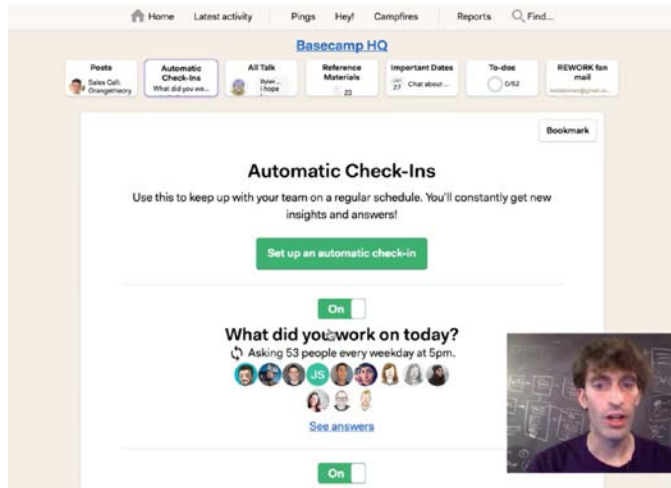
Home Latest activity Pings Hey! Campfires Reports Find...

Basecamp HQ

Posts
Sales Call: Orangetheory

Automatic Check-Ins
What did you wo...

All Talk
Dylan I hope

Reference Materials
23

Important Dates
27 Chat about...

To-dos
0/52

REWORK fan mail

Bookmark

Automatic Check-Ins

Use this to keep up with your team on a regular schedule. You'll constantly get new insights and answers!

Set up an automatic check-in

On

What did you work on today?

Asking 53 people every weekday at 5pm.

JS

See answers

On